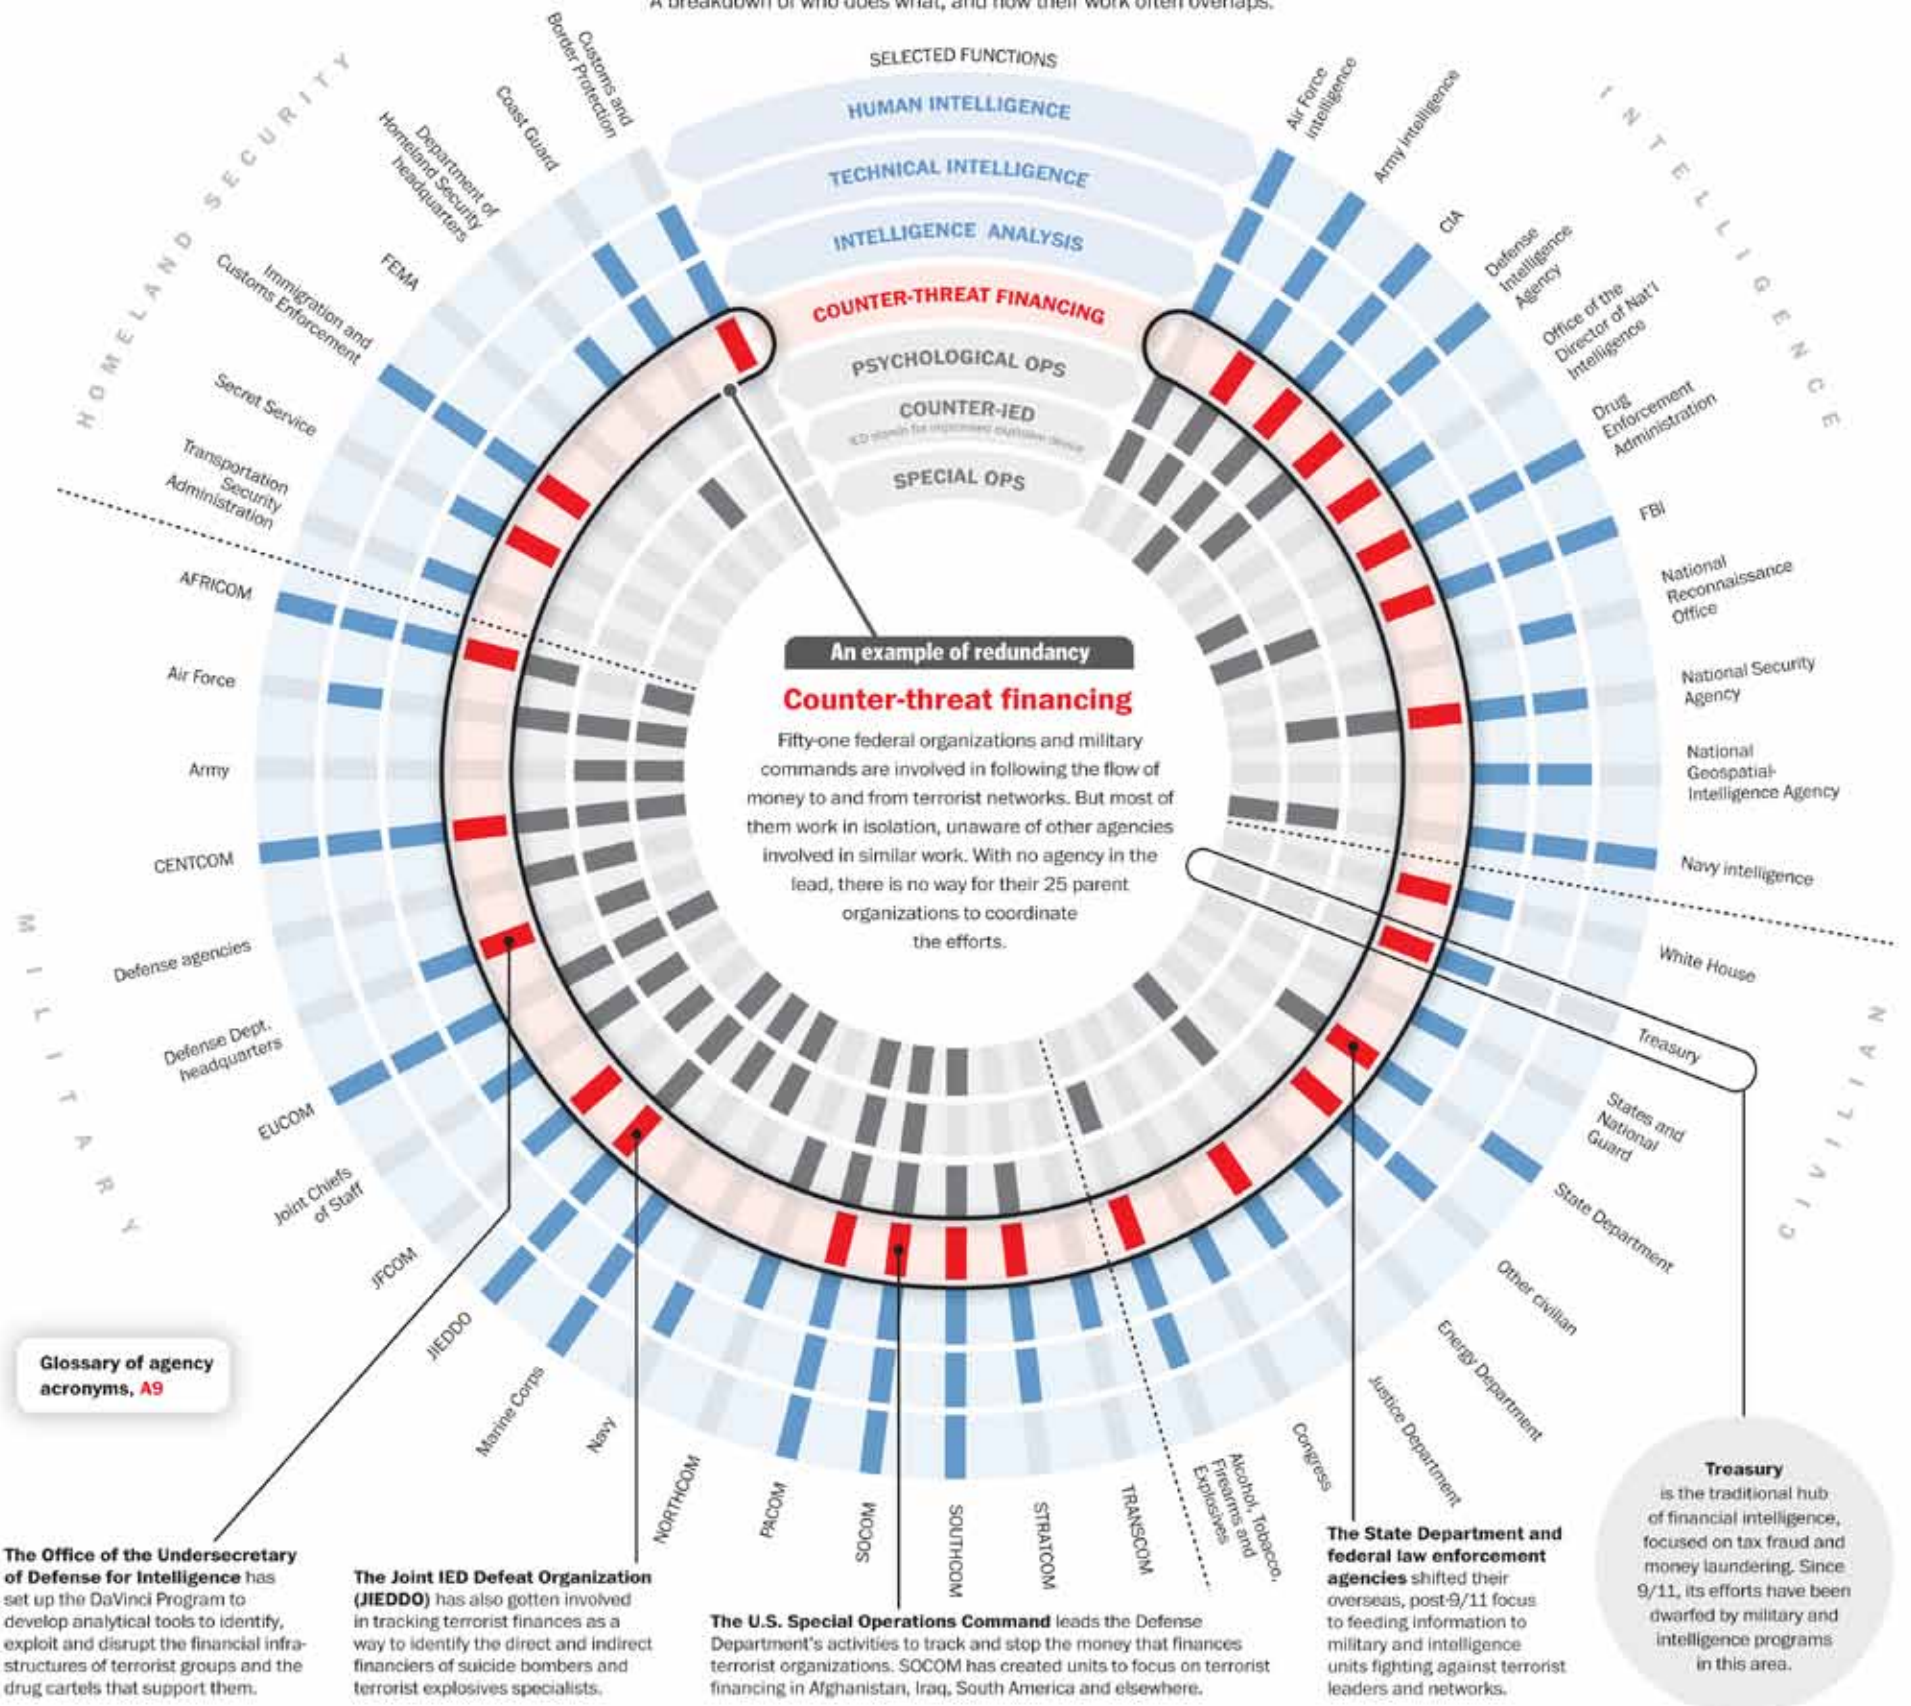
A breakdown of who does what, and how their work often overlaps.

SELECTED FUNCTIONS
HUMAN INTELLIGENCE
TECHNICAL INTELLIGENCE
INTELLIGENCE ANALYSIS
COUNTER-THREAT FINANCING
PSYCHOLOGICAL OPS
COUNTER-IED
IED stands for improvised explosive device
SPECIAL OPS

HOMELAND SECURITY
INTELLIGENCE
MILITARY
CIVILIAN

Customs and Border Protection
Coast Guard
Department of Homeland Security headquarters
FEMA
Immigration and Customs Enforcement
Secret Service
Transportation Security Administration
AFRICOM
Air Force
Army
CENTCOM
Defense agencies
Defense Dept. headquarters
EUCOM
Joint Chiefs of Staff
JFCOM
JIEDDO
Marine Corps
Navy
NORTHCOM
PACOM
SOCOM
SOUTHCOM
STRATCOM
TRANSCOM
Alcohol, Tobacco, Firearms and Explosives
Congress
Justice Department
Energy Department
Other civilian
State Department
States and National Guard
Treasury
White House
Navy intelligence
National Geospatial-Intelligence Agency
National Security Agency
National Reconnaissance Office
FBI
Drug Enforcement Administration
Office of the Director of Nat'l Intelligence
Defense Intelligence Agency
CIA
Army intelligence
Air Force intelligence

An example of redundancy
Counter-threat financing
Fifty-one federal organizations and military commands are involved in following the flow of money to and from terrorist networks. But most of them work in isolation, unaware of other agencies involved in similar work. With no agency in the lead, there is no way for their 25 parent organizations to coordinate the efforts.

Glossary of agency acronyms, A9

The Office of the Undersecretary of Defense for Intelligence has set up the DaVinci Program to develop analytical tools to identify, exploit and disrupt the financial infrastructures of terrorist groups and the drug cartels that support them.

The Joint IED Defeat Organization (JIEDDO) has also gotten involved in tracking terrorist finances as a way to identify the direct and indirect financiers of suicide bombers and terrorist explosives specialists.

The U.S. Special Operations Command leads the Defense Department's activities to track and stop the money that finances terrorist organizations. SOCOM has created units to focus on terrorist financing in Afghanistan, Iraq, South America and elsewhere.

The State Department and federal law enforcement agencies shifted their overseas, post-9/11 focus to feeding information to military and intelligence units fighting against terrorist leaders and networks.

Treasury is the traditional hub of financial intelligence, focused on tax fraud and money laundering. Since 9/11, its efforts have been dwarfed by military and intelligence programs in this area.